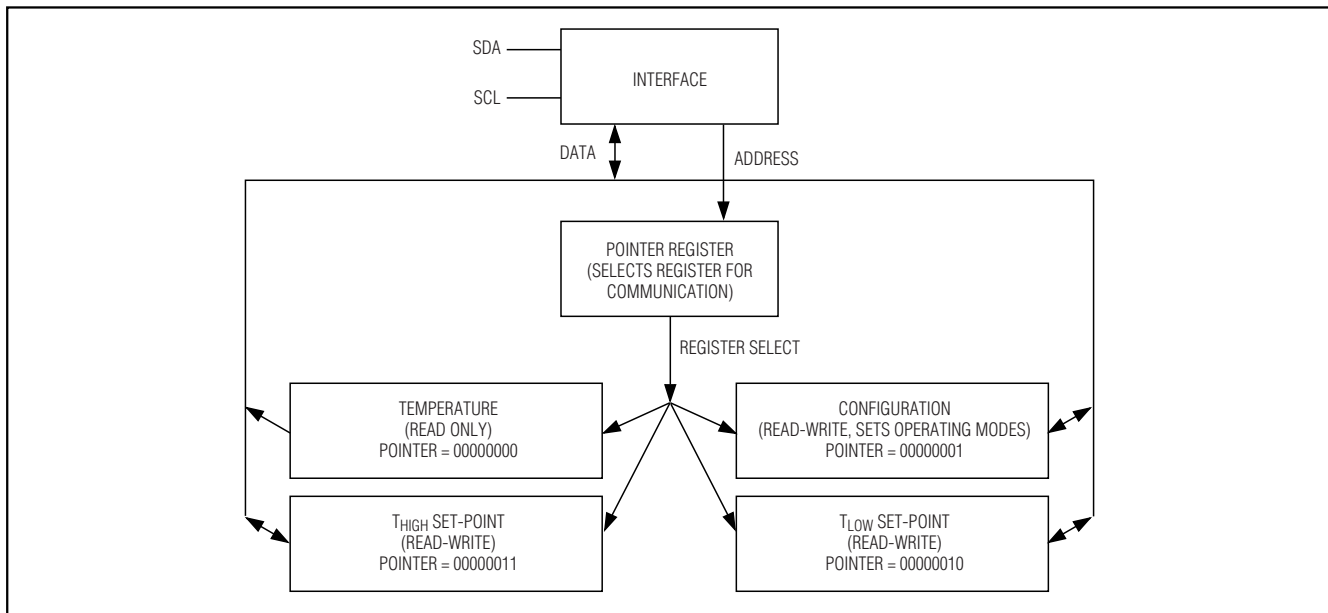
SDA

SCL

INTERFACE

DATA

ADDRESS

POINTER REGISTER (SELECTS REGISTER FOR COMMUNICATION)

REGISTER SELECT

TEMPERATURE (READ ONLY) POINTER = 00000000

CONFIGURATION (READ-WRITE, SETS OPERATING MODES) POINTER = 00000001

$T_{HIGH}$ SET-POINT (READ-WRITE) POINTER = 00000011

$T_{LOW}$ SET-POINT (READ-WRITE) POINTER = 00000010